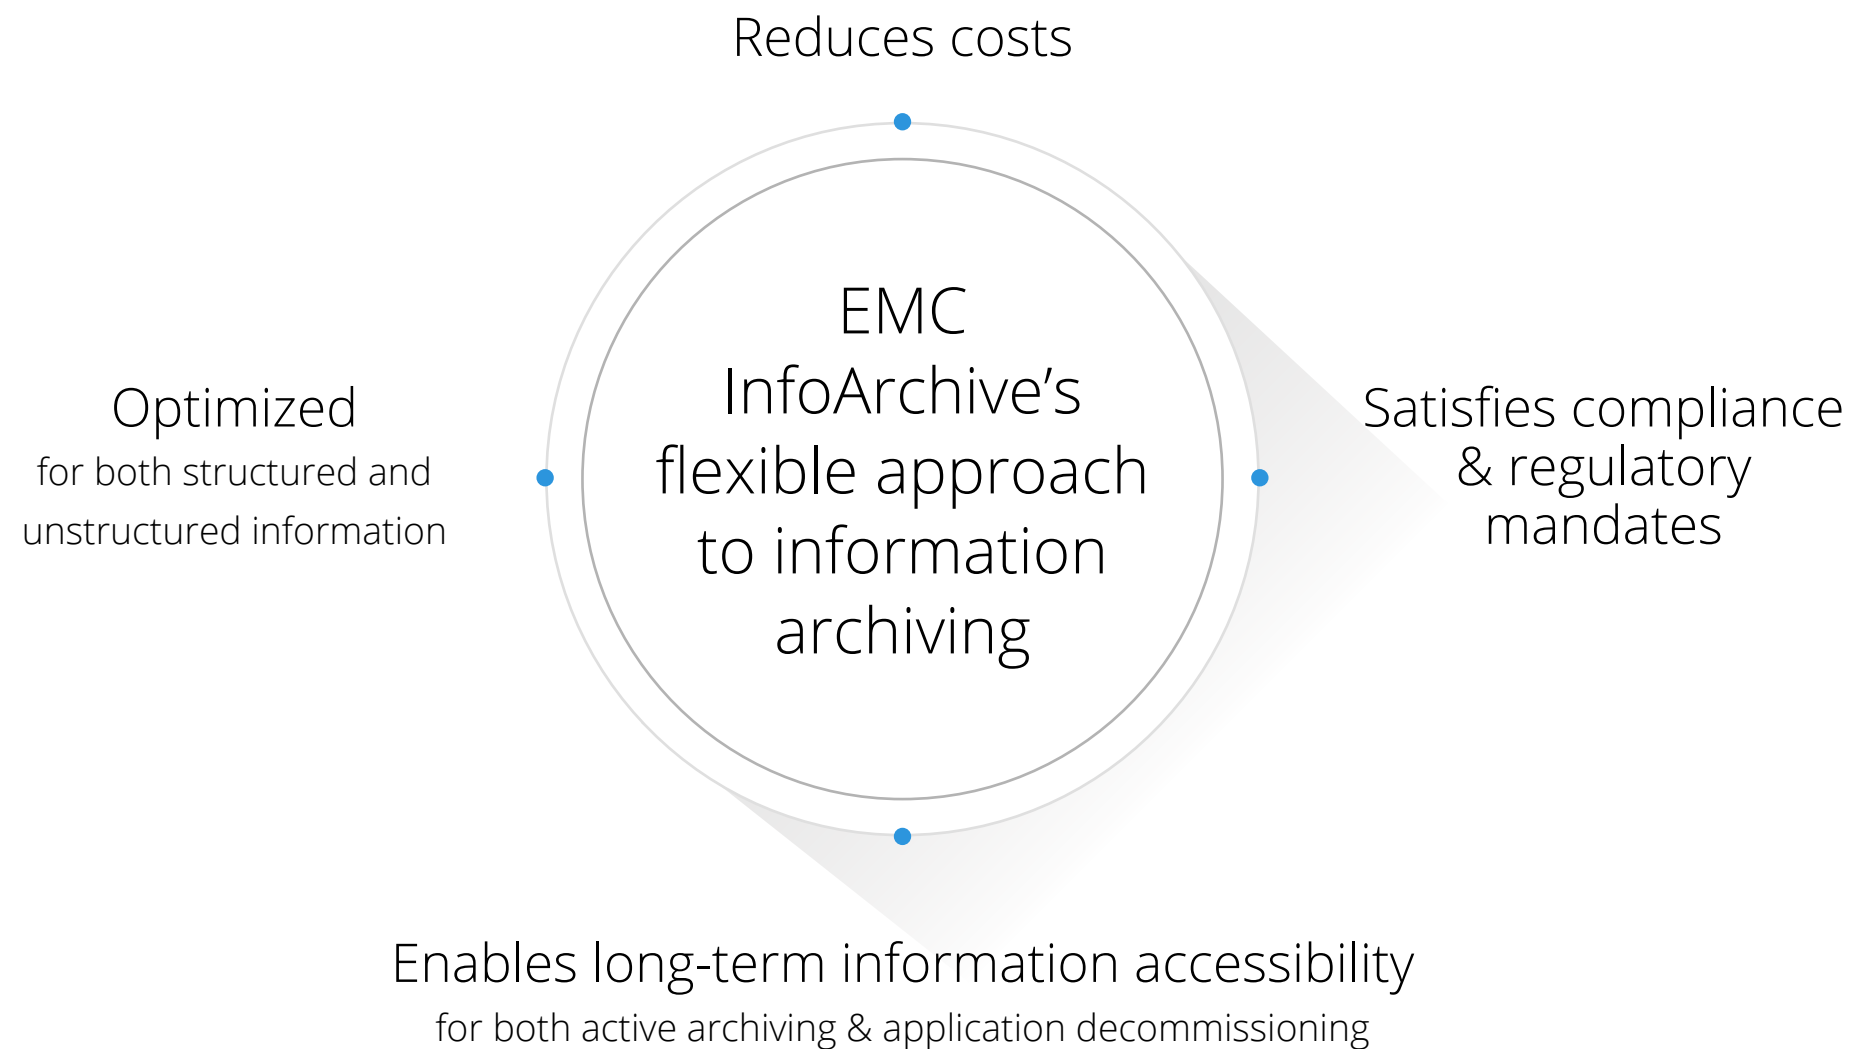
Reduces costs

Optimized
for both structured and unstructured information

EMC InfoArchive’s flexible approach to information archiving

Satisfies compliance & regulatory mandates

Enables long-term information accessibility
for both active archiving & application decommissioning